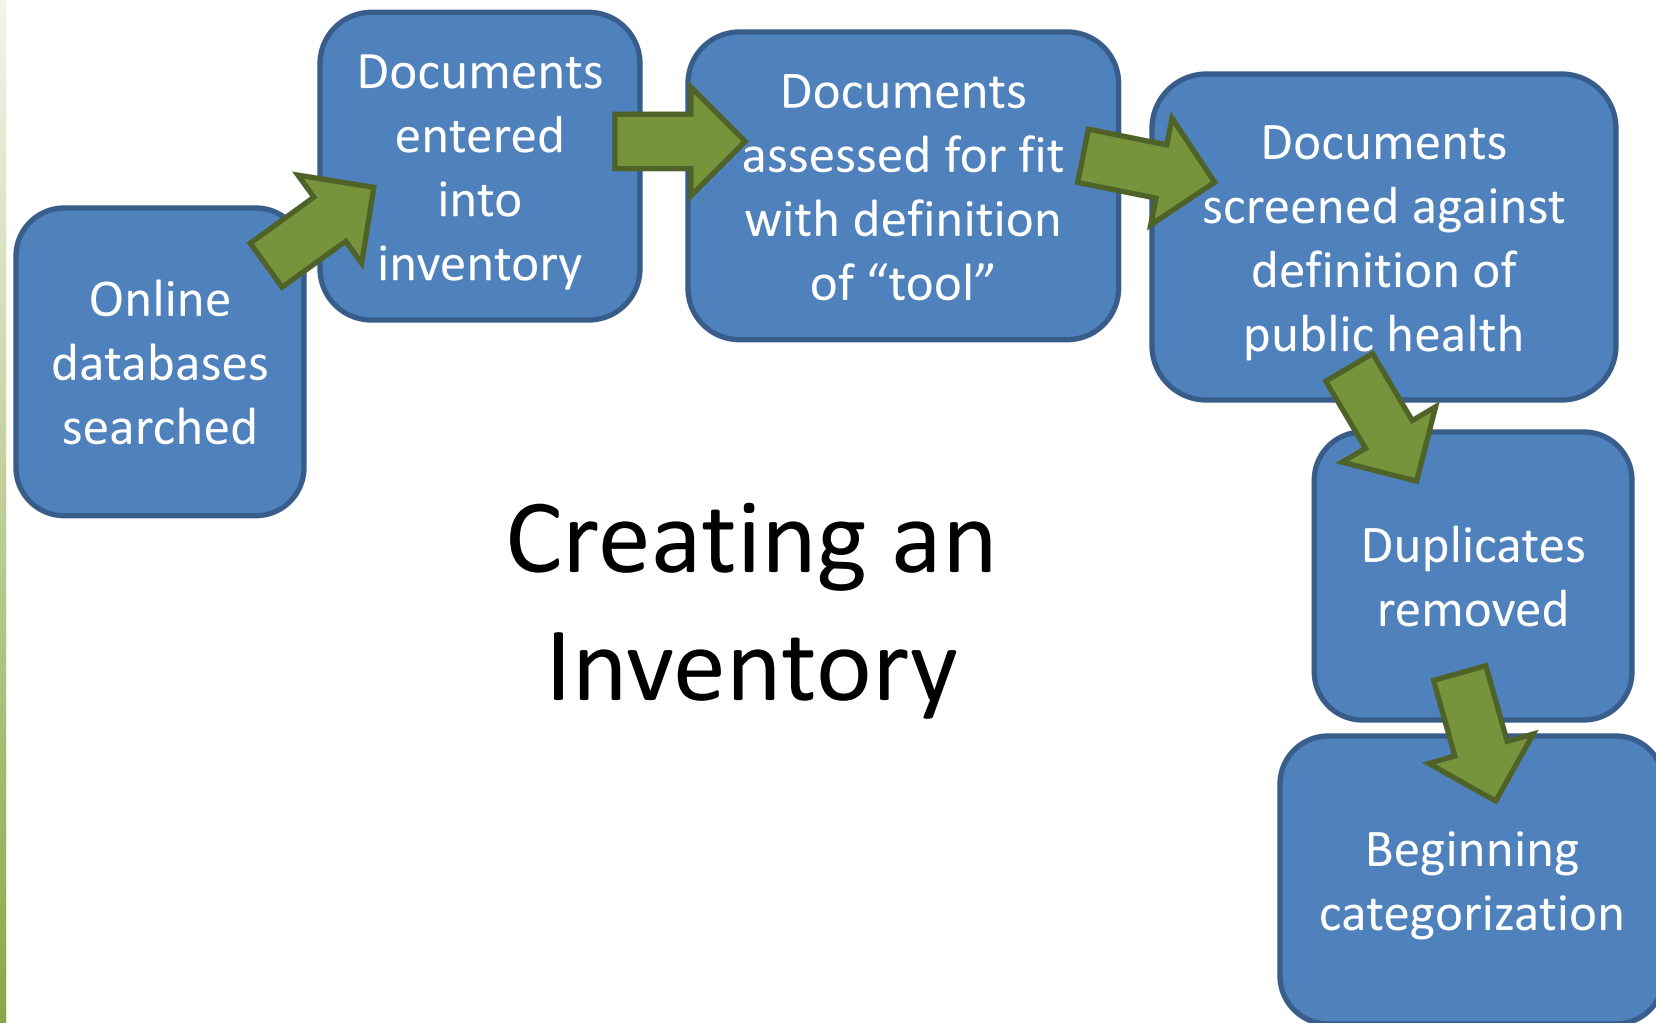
Online databases searched

Documents entered into inventory

Documents assessed for fit with definition of “tool”

Documents screened against definition of public health

Duplicates removed

Beginning categorization

Creating an Inventory